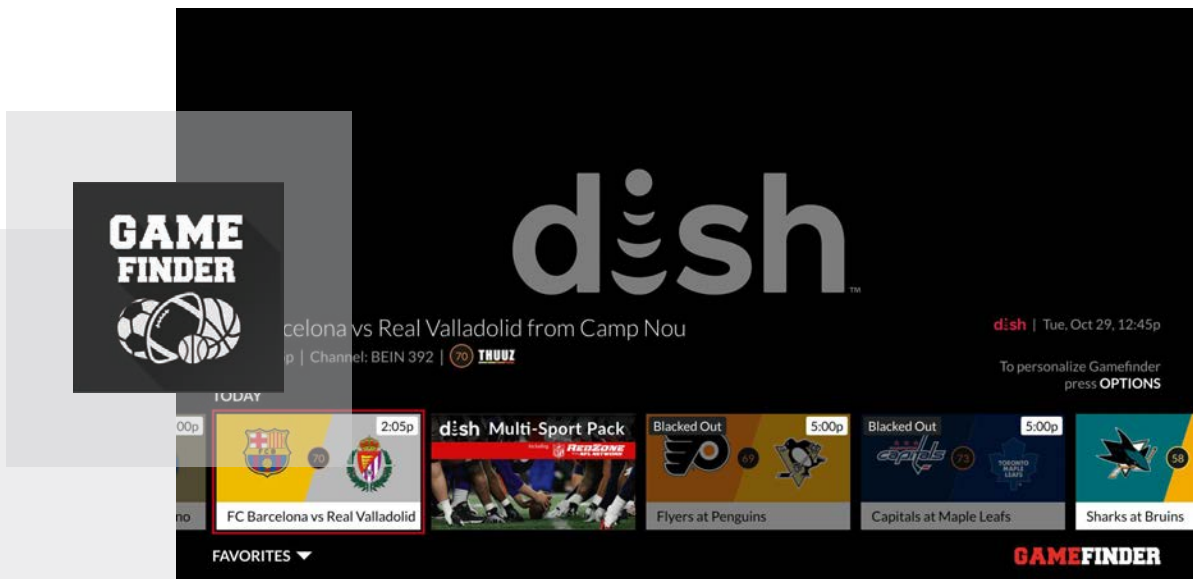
GAME FINDER

dish

celona vs Real Valladolid from Camp Nou

p | Channel: BEIN 392 | 70 THUUZ

dish | Tue, Oct 29, 12:45p

To personalize Gamefinder press OPTIONS

TODAY

00p

no

2:05p

70

FC Barcelona vs Real Valladolid

dish Multi-Sport Pack

REDZONE

Blacked Out 5:00p

69

Flyers at Penguins

Blacked Out 5:00p

Capitals

73

TORONTO MAPLE LEAFS

Capitals at Maple Leafs

58

Sharks at Bruins

FAVORITES

GAMEFINDER